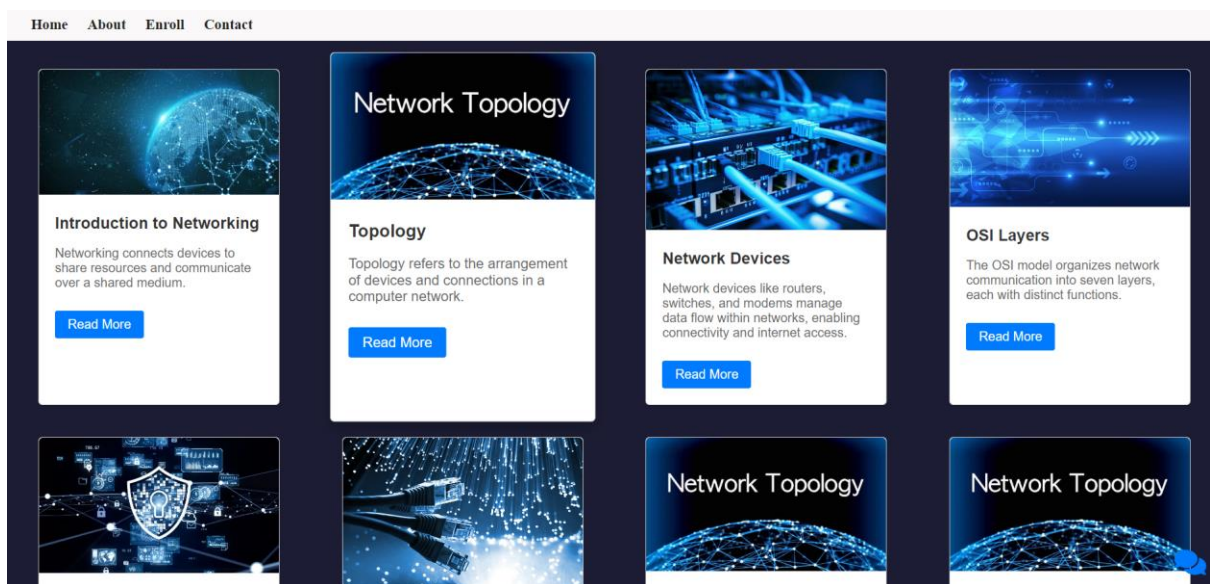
Home About Enroll Contact

Introduction to Networking

Networking connects devices to share resources and communicate over a shared medium.

Read More

Network Topology

Topology

Topology refers to the arrangement of devices and connections in a computer network.

Read More

Network Devices

Network devices like routers, switches, and modems manage data flow within networks, enabling connectivity and internet access.

Read More

OSI Layers

The OSI model organizes network communication into seven layers, each with distinct functions.

Read More

Network Topology

Network Topology